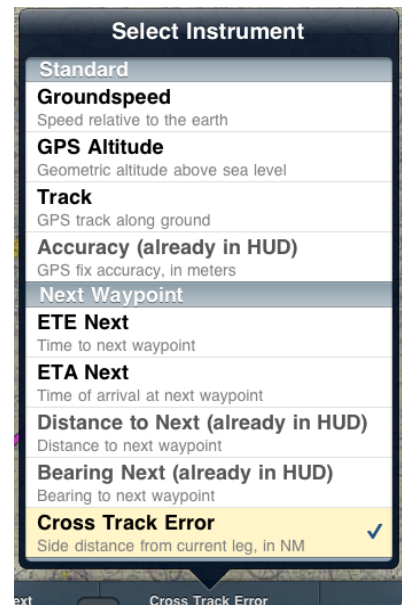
Select Instrument

Standard

Groundspeed
Speed relative to the earth

GPS Altitude
Geometric altitude above sea level

Track
GPS track along ground

Accuracy (already in HUD)
GPS fix accuracy, in meters

Next Waypoint

ETE Next
Time to next waypoint

ETA Next
Time of arrival at next waypoint

Distance to Next (already in HUD)
Distance to next waypoint

Bearing Next (already in HUD)
Bearing to next waypoint

Cross Track Error
Side distance from current leg, in NM

ext

Cross Track Error